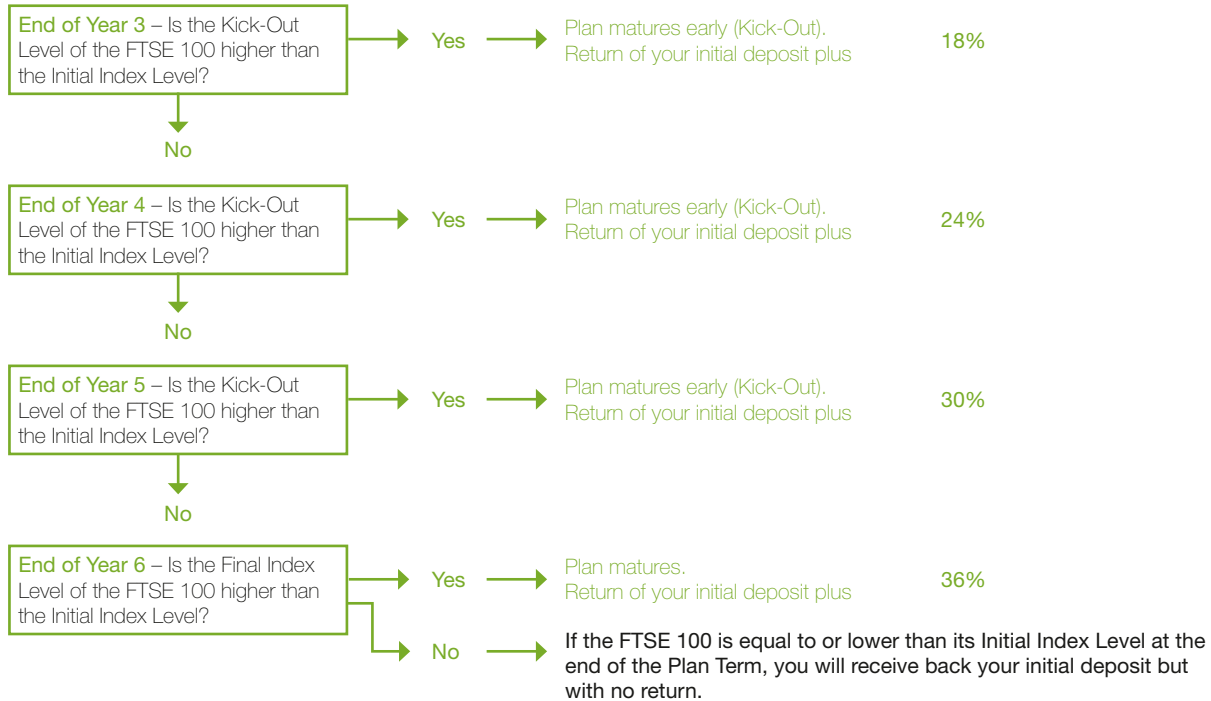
End of Year 3 – Is the Kick-Out Level of the FTSE 100 higher than the Initial Index Level?

Yes

Plan matures early (Kick-Out). Return of your initial deposit plus

18%

No

End of Year 4 – Is the Kick-Out Level of the FTSE 100 higher than the Initial Index Level?

Yes

Plan matures early (Kick-Out). Return of your initial deposit plus

24%

No

End of Year 5 – Is the Kick-Out Level of the FTSE 100 higher than the Initial Index Level?

Yes

Plan matures early (Kick-Out). Return of your initial deposit plus

30%

No

End of Year 6 – Is the Final Index Level of the FTSE 100 higher than the Initial Index Level?

Yes

Plan matures. Return of your initial deposit plus

36%

No

If the FTSE 100 is equal to or lower than its Initial Index Level at the end of the Plan Term, you will receive back your initial deposit but with no return.